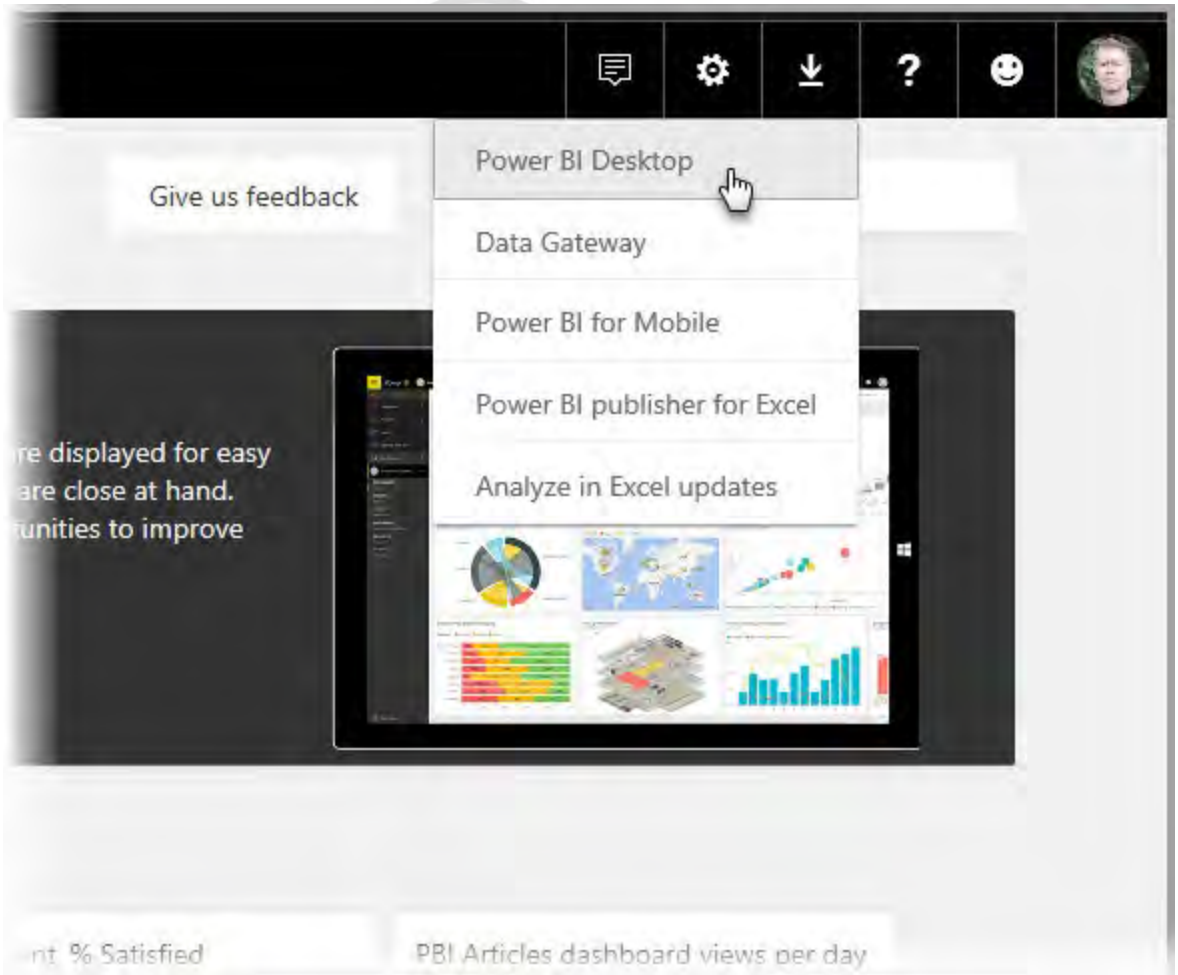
?

Give us feedback

Power BI Desktop

Data Gateway

Power BI for Mobile

Power BI publisher for Excel

Analyze in Excel updates

re displayed for easy are close at hand. tunities to improve

nt, % Satisfied

PBI Articles dashboard views per day